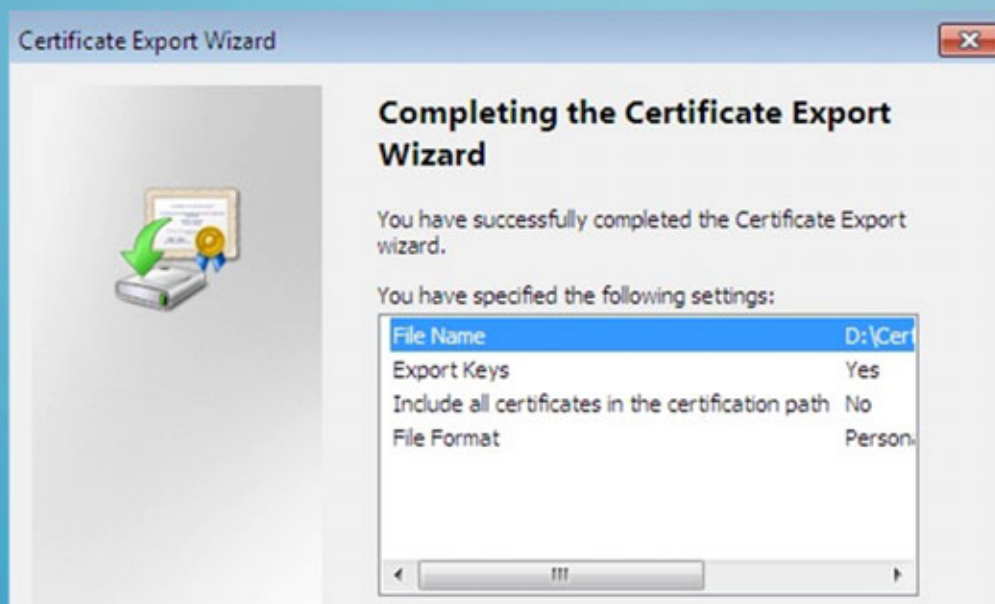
Certificate Export Wizard

Completing the Certificate Export Wizard

You have successfully completed the Certificate Export wizard.

You have specified the following settings:

| | |
|---|---|
| File Name | D:\Cer |
| Export Keys | Yes |
| Include all certificates in the certification path | No |
| File Format | Person |